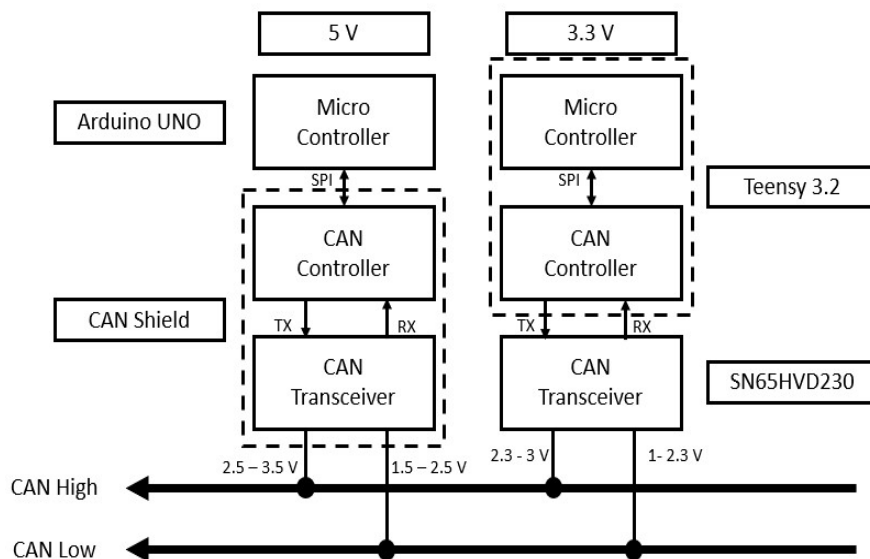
5 V

3.3 V

Arduino UNO

Micro Controller

Micro Controller

SPI

SPI

Teensy 3.2

CAN Controller

CAN Controller

CAN Shield

TX

RX

TX

RX

CAN Transceiver

CAN Transceiver

SN65HVD230

2.5 – 3.5 V

1.5 – 2.5 V

2.3 - 3 V

1- 2.3 V

CAN High

CAN Low